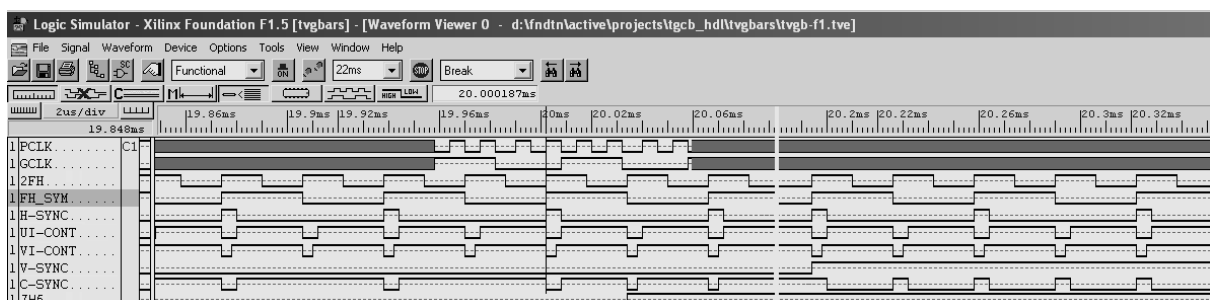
Logic Simulator - Xilinx Foundation F1.5 [tvgbars] - [Waveform Viewer 0 - d:\fndtn\active\projects\tgcb_hdl\tvgbars\tvgb-f1.tve]

File Signal Waveform Device Options Tools View Window Help

Functional 22ms Break

20.000187ms

2us/div

19.848ms

19.86ms 19.9ms 19.92ms 19.96ms 20ms 20.02ms 20.06ms 20.2ms 20.22ms 20.26ms 20.3ms 20.32ms

1 PCLK......... C1

1 GCLK.........

1 2FH..........

1 FH_SYM

1 H-SYNC......

1 UI-CONT.....

1 VI-CONT.....

1 V-SYNC......

1 C-SYNC......

1 ZH5